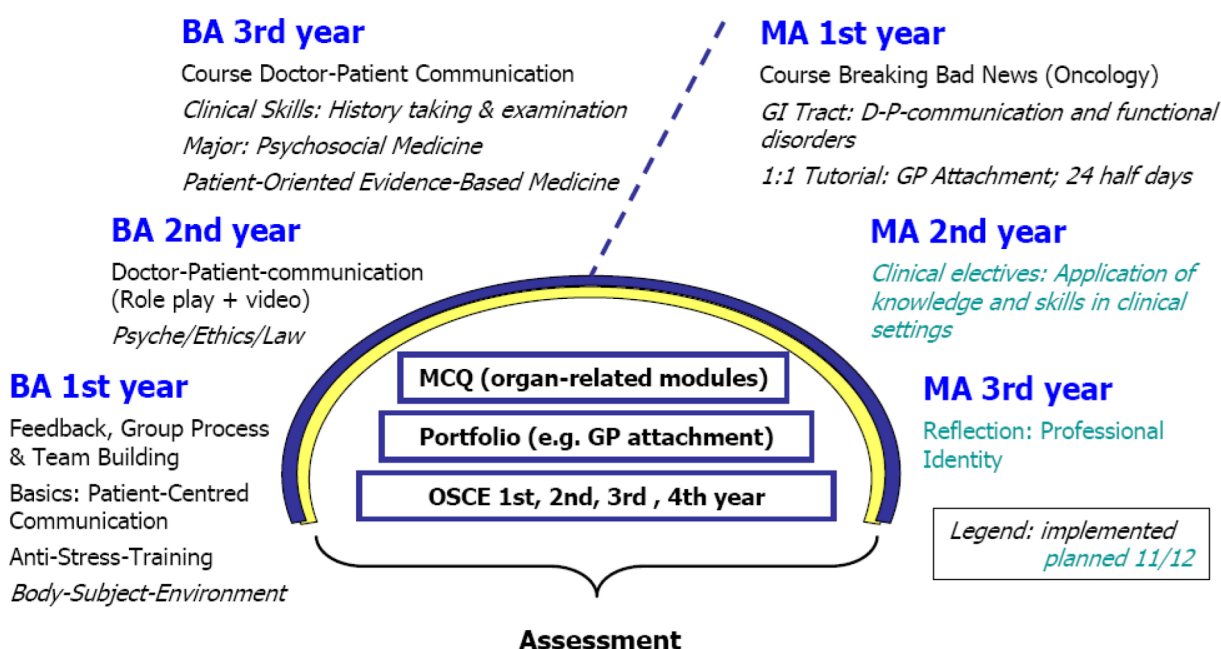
BA 3rd year

Course Doctor-Patient Communication

*Clinical Skills: History taking & examination*

*Major: Psychosocial Medicine*

*Patient-Oriented Evidence-Based Medicine*

MA 1st year

Course Breaking Bad News (Oncology)

*GI Tract: D-P-communication and functional disorders*

*1:1 Tutorial: GP Attachment; 24 half days*

BA 2nd year

Doctor-Patient-communication (Role play + video)

*Psyche/Ethics/Law*

MA 2nd year

*Clinical electives: Application of knowledge and skills in clinical settings*

BA 1st year

Feedback, Group Process & Team Building

Basics: Patient-Centred Communication

Anti-Stress-Training

*Body-Subject-Environment*

MCQ (organ-related modules)

Portfolio (e.g. GP attachment)

OSCE 1st, 2nd, 3rd , 4th year

MA 3rd year

Reflection: Professional Identity

*Legend: implemented*
*planned 11/12*

Assessment